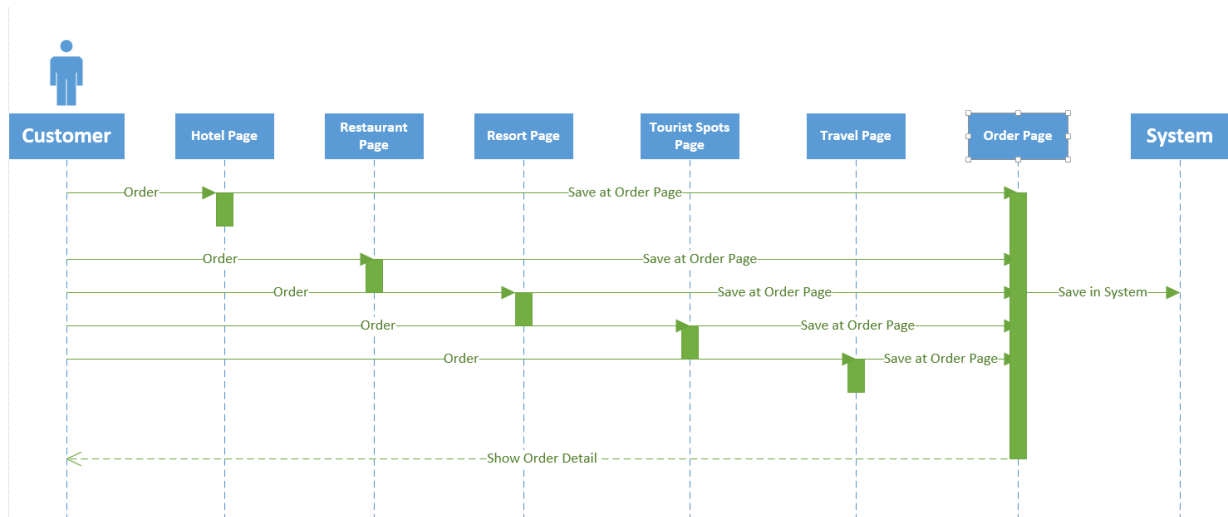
Customer
Hotel Page
Restaurant Page
Resort Page
Tourist Spots Page
Travel Page
Order Page
System

Order
Save at Order Page
Order
Save at Order Page
Order
Save at Order Page
Save in System
Order
Save at Order Page
Order
Save at Order Page
Show Order Detail